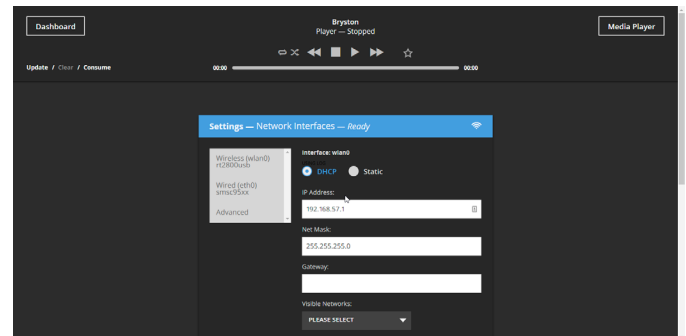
Dashboard

Bryston
Player — Stopped

Media Player

Update / Clear / Consume

00:00

00:00

Settings — Network Interfaces — Ready

Wireless (wlan0)
rt2800usb

Wired (eth0)
smsc95xx

Advanced

Interface: wlan0

DHCP

Static

IP Address:

192.168.57.1

Net Mask:

255.255.255.0

Gateway:

Visible Networks:

PLEASE SELECT